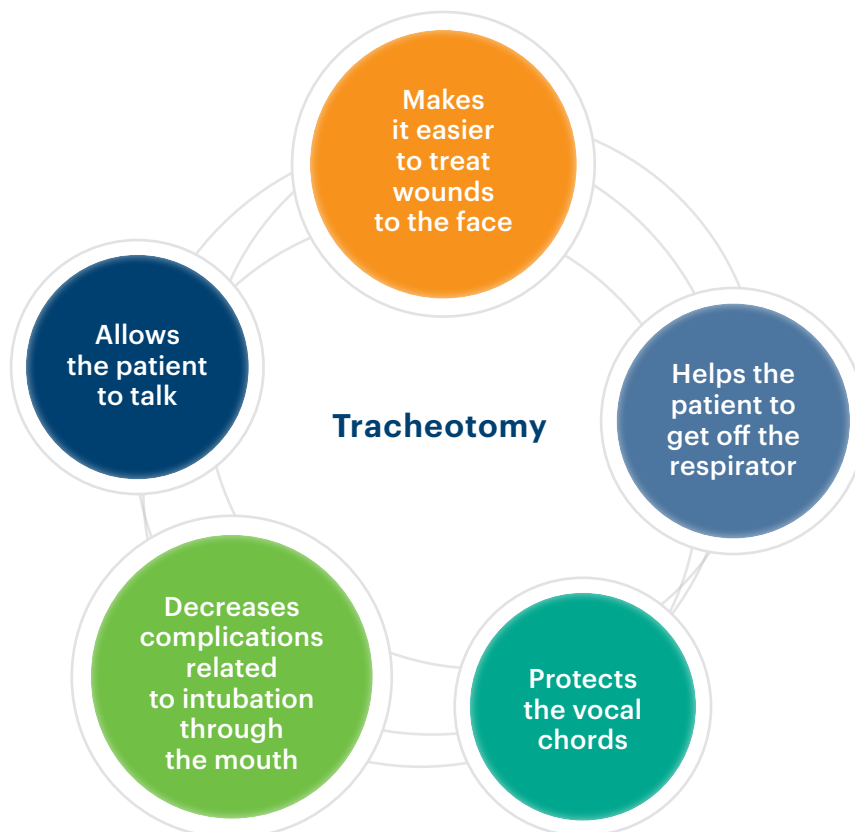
Tracheotomy

Makes it easier to treat wounds to the face

Helps the patient to get off the respirator

Protects the vocal chords

Decreases complications related to intubation through the mouth

Allows the patient to talk